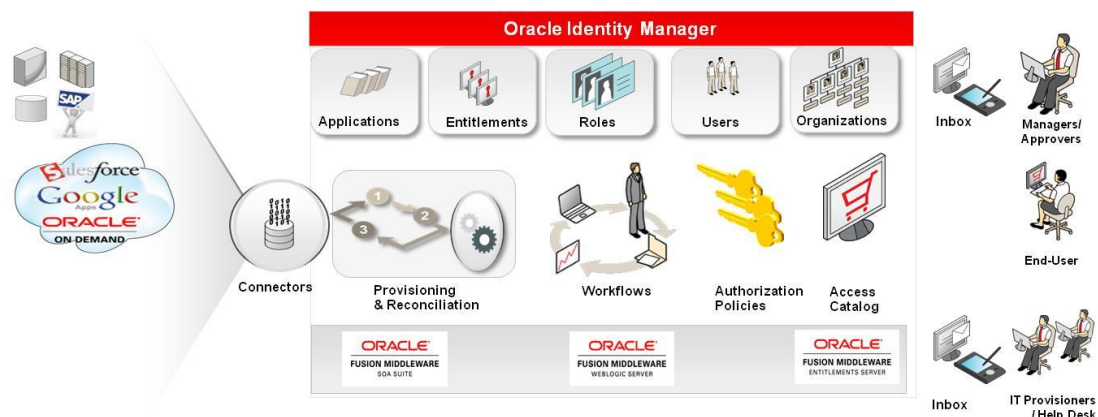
Oracle Identity Manager

SAP

Salesforce
Google Apps
ORACLE
ON DEMAND

Applications
Entitlements
Roles
Users
Organizations

Inbox
Managers/ Approvers

End-User

Connectors

1
2
3

Provisioning & Reconciliation
Workflows
Authorization Policies
Access Catalog

ORACLE
FUSION MIDDLEWARE
SOA SUITE

ORACLE
FUSION MIDDLEWARE
WEBLOGIC SERVER

ORACLE
FUSION MIDDLEWARE
ENTITLEMENTS SERVER

Inbox
IT Provisioners / Help Desk